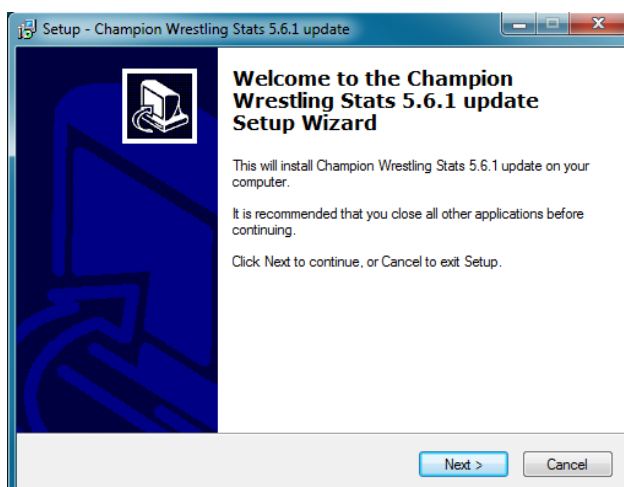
Setup - Champion Wrestling Stats 5.6.1 update

Welcome to the Champion Wrestling Stats 5.6.1 update Setup Wizard

This will install Champion Wrestling Stats 5.6.1 update on your computer.

It is recommended that you close all other applications before continuing.

Click Next to continue, or Cancel to exit Setup.

Next >

Cancel